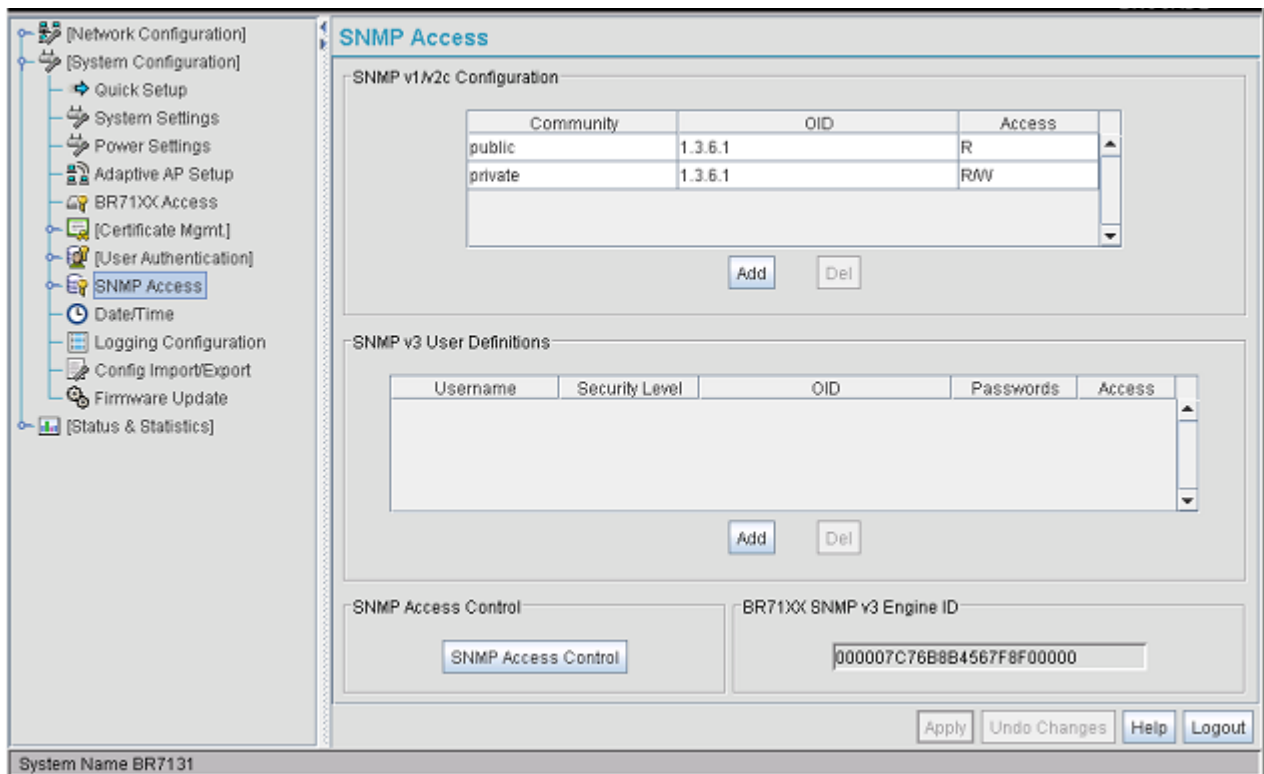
[Network Configuration]
[System Configuration]
Quick Setup
System Settings
Power Settings
Adaptive AP Setup
BR71XX Access
[Certificate Mgmt.]
[User Authentication]
SNMP Access
Date/Time
Logging Configuration
Config Import/Export
Firmware Update
[Status & Statistics]

SNMP Access

SNMP v1/v2c Configuration

| Community | OID | Access |
|---|---|---|
| public | 1.3.6.1 | R |
| private | 1.3.6.1 | R/W |

Add Del

SNMP v3 User Definitions

| Username | Security Level | OID | Passwords | Access |
|---|---|---|---|---|

Add Del

SNMP Access Control
SNMP Access Control

BR71XX SNMP v3 Engine ID
000007C76B8B4567F8F00000

Apply Undo Changes Help Logout

System Name BR7131